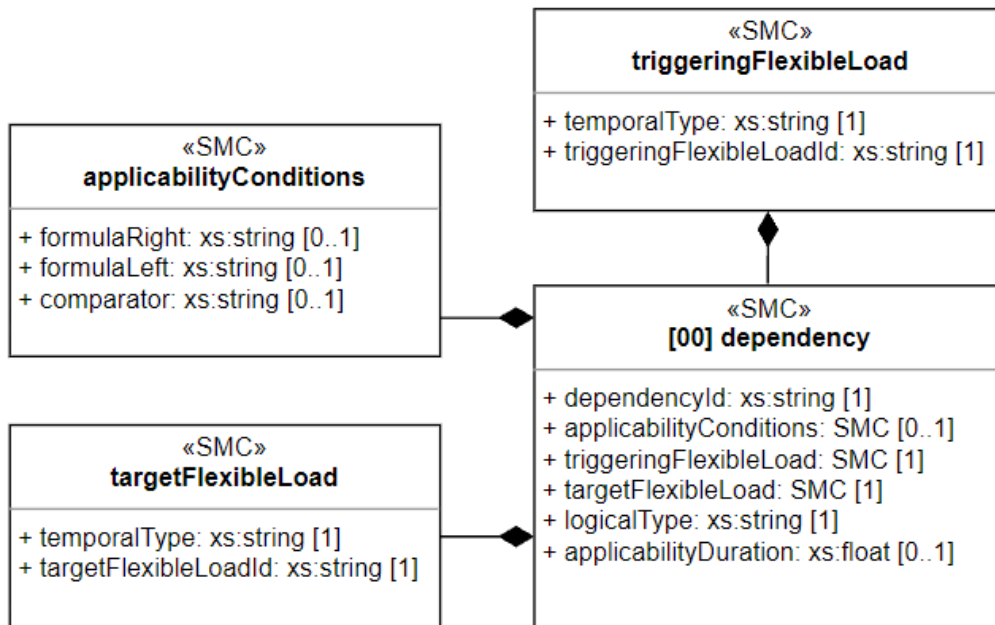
«SMC»
triggeringFlexibleLoad

+ temporalType: xs:string [1]
+ triggeringFlexibleLoadId: xs:string [1]

«SMC»
applicabilityConditions

+ formulaRight: xs:string [0..1]
+ formulaLeft: xs:string [0..1]
+ comparator: xs:string [0..1]

«SMC»
[00] dependency

+ dependencyId: xs:string [1]
+ applicabilityConditions: SMC [0..1]
+ triggeringFlexibleLoad: SMC [1]
+ targetFlexibleLoad: SMC [1]
+ logicalType: xs:string [1]
+ applicabilityDuration: xs:float [0..1]

«SMC»
targetFlexibleLoad

+ temporalType: xs:string [1]
+ targetFlexibleLoadId: xs:string [1]